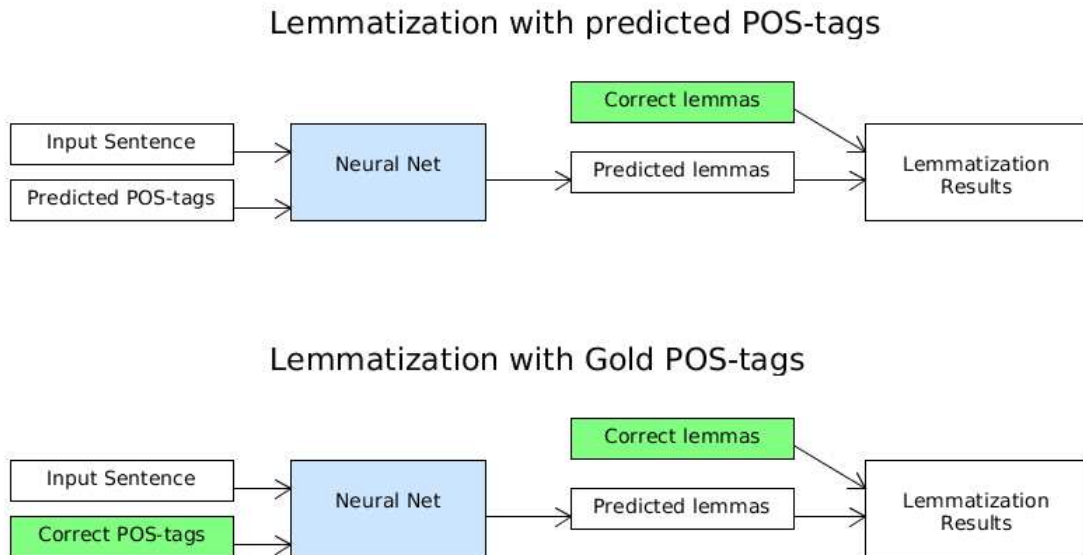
Lemmatization with predicted POS-tags

Correct lemmas

Input Sentence

Neural Net

Predicted lemmas

Lemmatization Results

Predicted POS-tags

Lemmatization with Gold POS-tags

Correct lemmas

Input Sentence

Neural Net

Predicted lemmas

Lemmatization Results

Correct POS-tags